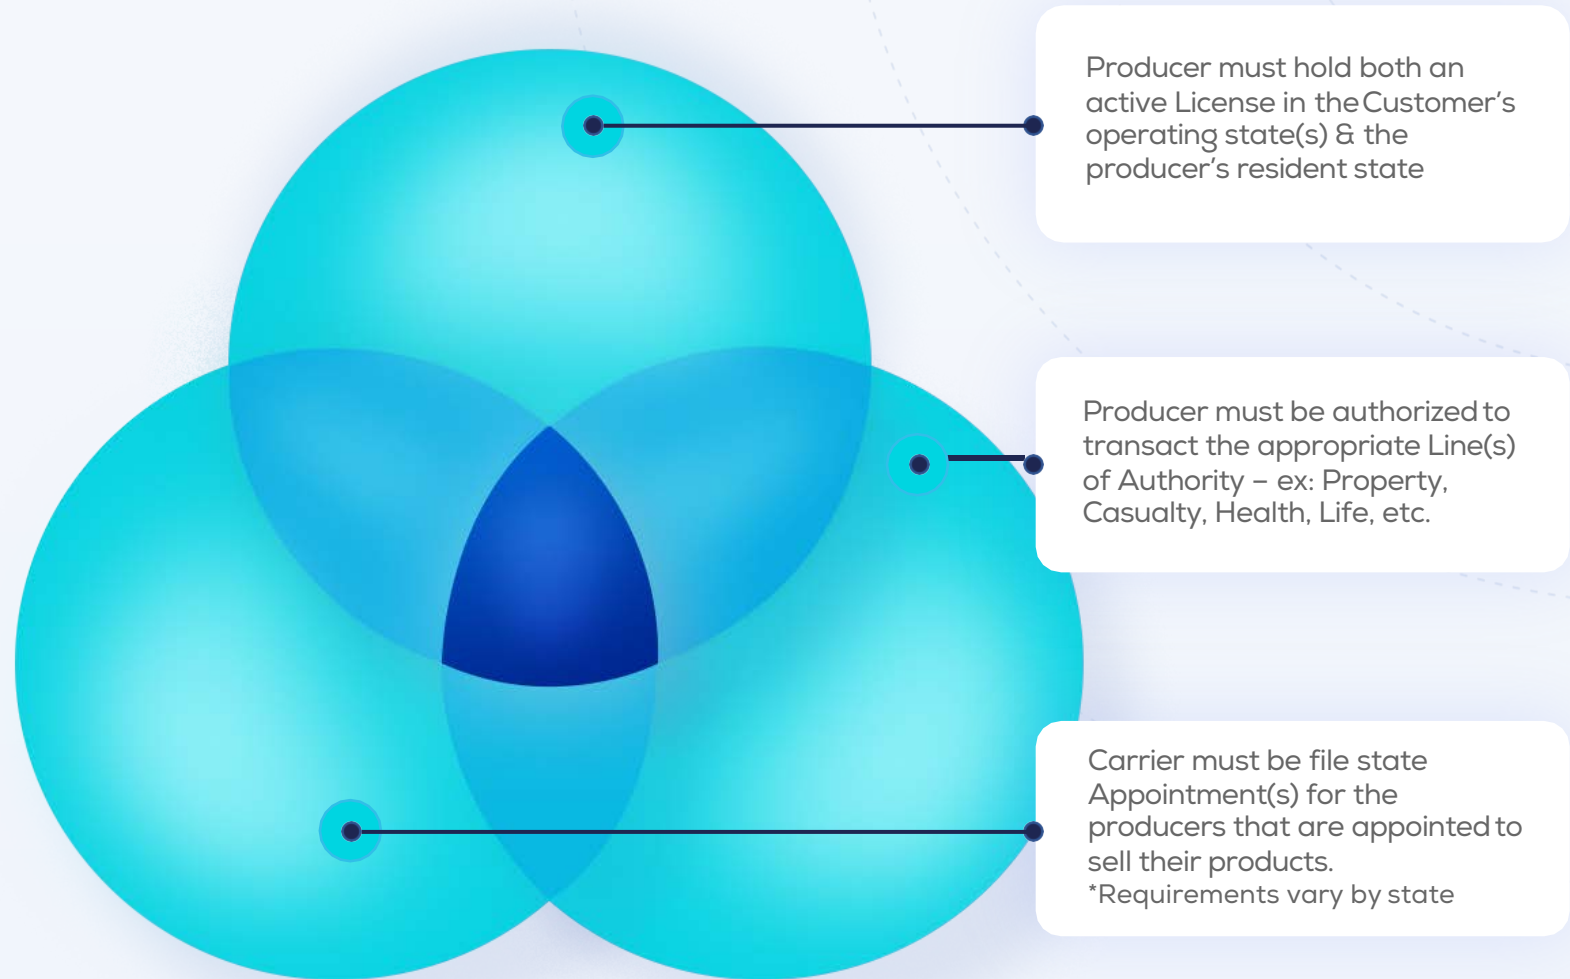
Producer must hold both an active License in the Customer's operating state(s) & the producer's resident state

Producer must be authorized to transact the appropriate Line(s) of Authority – ex: Property, Casualty, Health, Life, etc.

Carrier must be file state Appointment(s) for the producers that are appointed to sell their products.
*Requirements vary by state